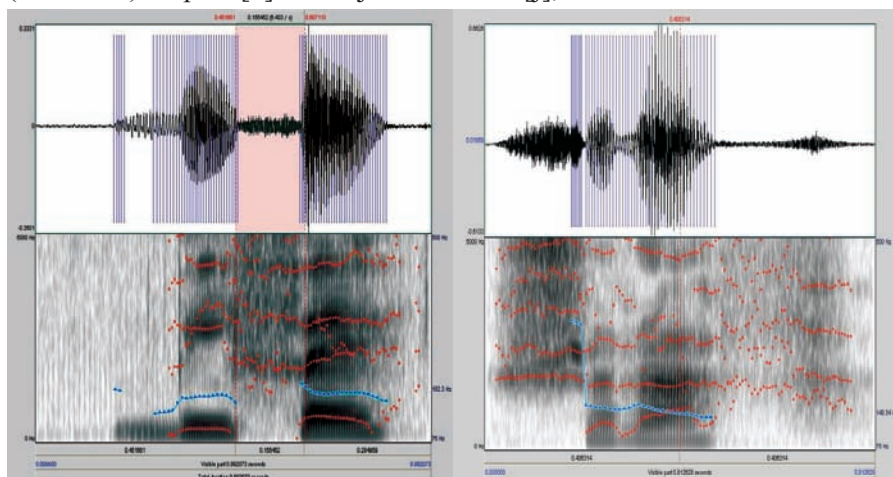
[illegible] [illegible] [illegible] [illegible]

0.451661 0.155462 (6.432 / s) 0.607123

0.2231

0

-0.2661

5000 Hz

500 Hz

182.3 Hz

75 Hz

0 Hz

0.451661 0.155462 0.294659

0.000000 Visible part 0.902273 seconds 0.902273

Total duration 0.902273 seconds

0.405314

0.0528

0.0555

-0.0122

5000 Hz

500 Hz

145.54 Hz

75 Hz

0 Hz

0.405314 0.405314

0.000000 Visible part 0.812628 seconds 0.812628